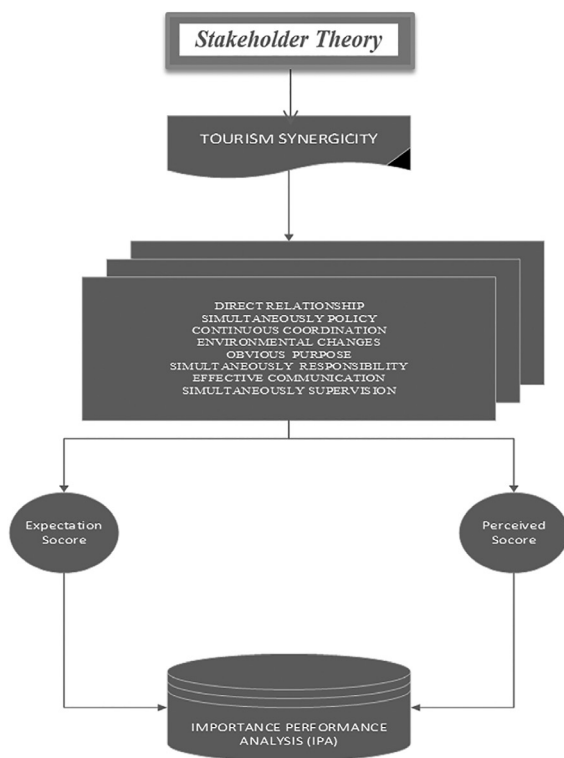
Stakeholder Theory

TOURISM SYNERGICITY

DIRECT RELATIONSHIP
SIMULTANEOUSLY POLICY
CONTINUOUS COORDINATION
ENVIRONMENTAL CHANGES
OBVIOUS PURPOSE
SIMULTANEOUSLY RESPONSIBILITY
EFFECTIVE COMMUNICATION
SIMULTANEOUSLY SUPERVISION

Expectation Socore

Perceived Socore

IMPORTANCE PERFORMANCE ANALYSIS (IPA)